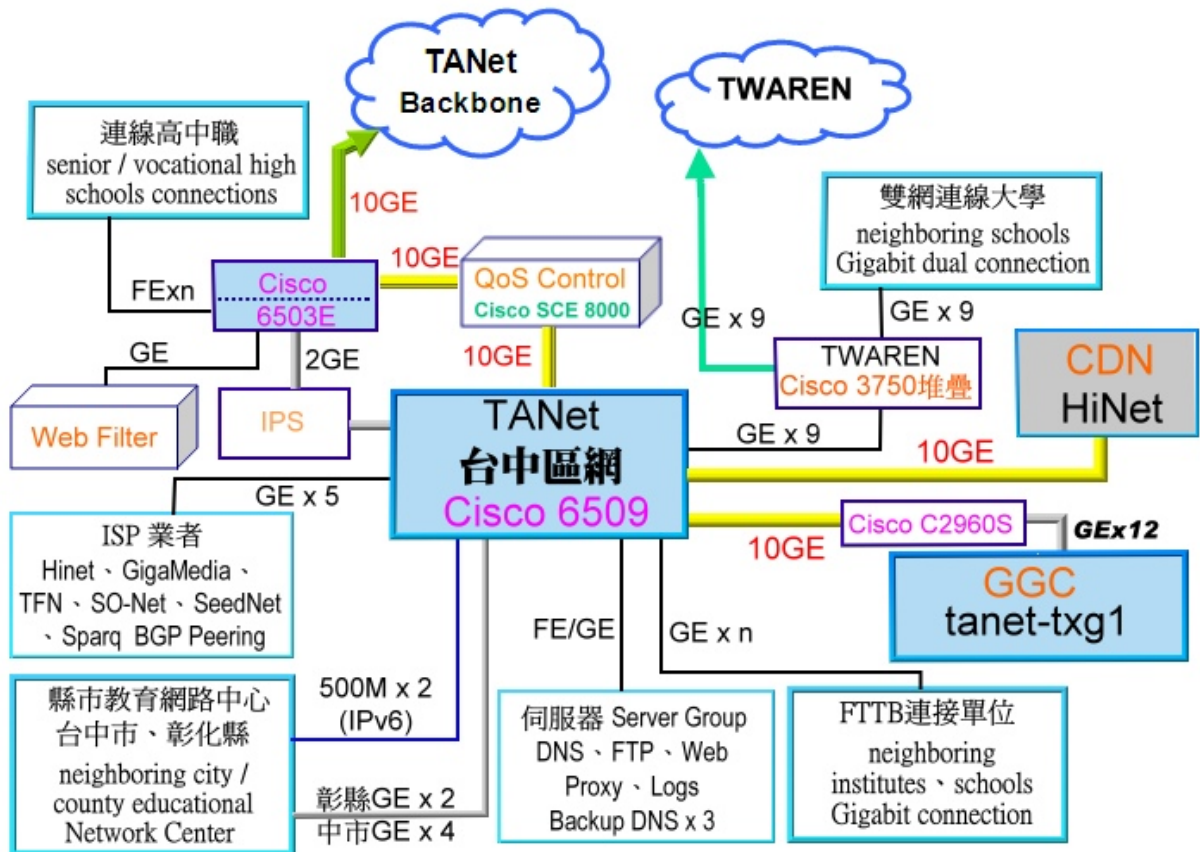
TANet Backbone

TWAREN

連線高中職
senior / vocational high schools connections

10GE

雙網連線大學
neighboring schools Gigabit dual connection

10GE

FExn

Cisco
6503E

QoS Control
Cisco SCE 8000

GE x 9

GE x 9

GE

2GE

10GE

TWAREN
Cisco 3750堆疊

CDN
HiNet

Web Filter

IPS

TANet
台中區網
Cisco 6509

GE x 9

10GE

GE x 5

Cisco C2960S

GEx12

10GE

GGC
tanet-txg1

ISP 業者
Hinet、GigaMedia、TFN、SO-Net、SeedNet、Sparq BGP Peering

FE/GE

GE x n

縣市教育網路中心
台中市、彰化縣
neighboring city / county educational Network Center

500M x 2
(IPv6)

彰縣GE x 2
中市GE x 4

伺服器 Server Group
DNS、FTP、Web Proxy、Logs
Backup DNS x 3

FTTB連接單位
neighboring institutes、schools
Gigabit connection